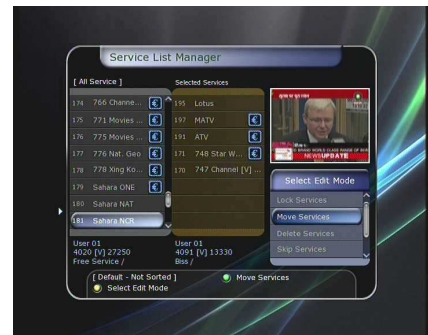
Service List Manager

[ All Service ]

| | |
|---|---|
| 174 | 766 Channe... |
| 175 | 771 Movies ... |
| 176 | 775 Movies ... |
| 177 | 776 Nat. Geo |
| 178 | 778 Xing Ko... |
| 179 | Sahara ONE |
| 180 | Sahara NAT |
| 181 | Sahara NCR |

User 01
4020 [V] 27250
Free Service /

Selected Services

| | |
|---|---|
| 195 | Lotus |
| 197 | MATV |
| 191 | ATV |
| 171 | 748 Star W... |
| 170 | 747 Channel [V] ... |

User 01
4091 [V] 13330
Biss /

NEWSUPDATE

Select Edit Mode

Lock Services
Move Services
Delete Services
Skip Services

[ Default - Not Sorted ]
Select Edit Mode
Move Services